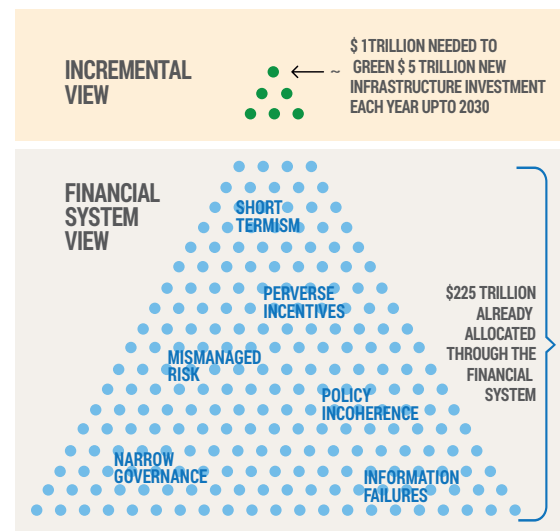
INCREMENTAL VIEW

$ 1TRILLION NEEDED TO GREEN $ 5 TRILLION NEW INFRASTRUCTURE INVESTMENT EACH YEAR UPTO 2030

FINANCIAL SYSTEM VIEW

SHORT TERMISM

PERVERSE INCENTIVES

MISMANAGED RISK

POLICY INCOHERENCE

NARROW GOVERNANCE

INFORMATION FAILURES

$225 TRILLION ALREADY ALLOCATED THROUGH THE FINANCIAL SYSTEM